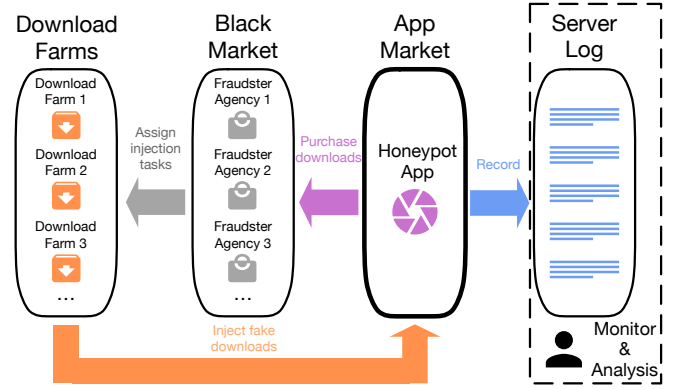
Download Farms

Download Farm 1

Download Farm 2

Download Farm 3

...

Assign injection tasks

Black Market

Fraudster Agency 1

Fraudster Agency 2

Fraudster Agency 3

...

Purchase downloads

App Market

Honeypot App

Record

Server Log

Monitor & Analysis

Inject fake downloads